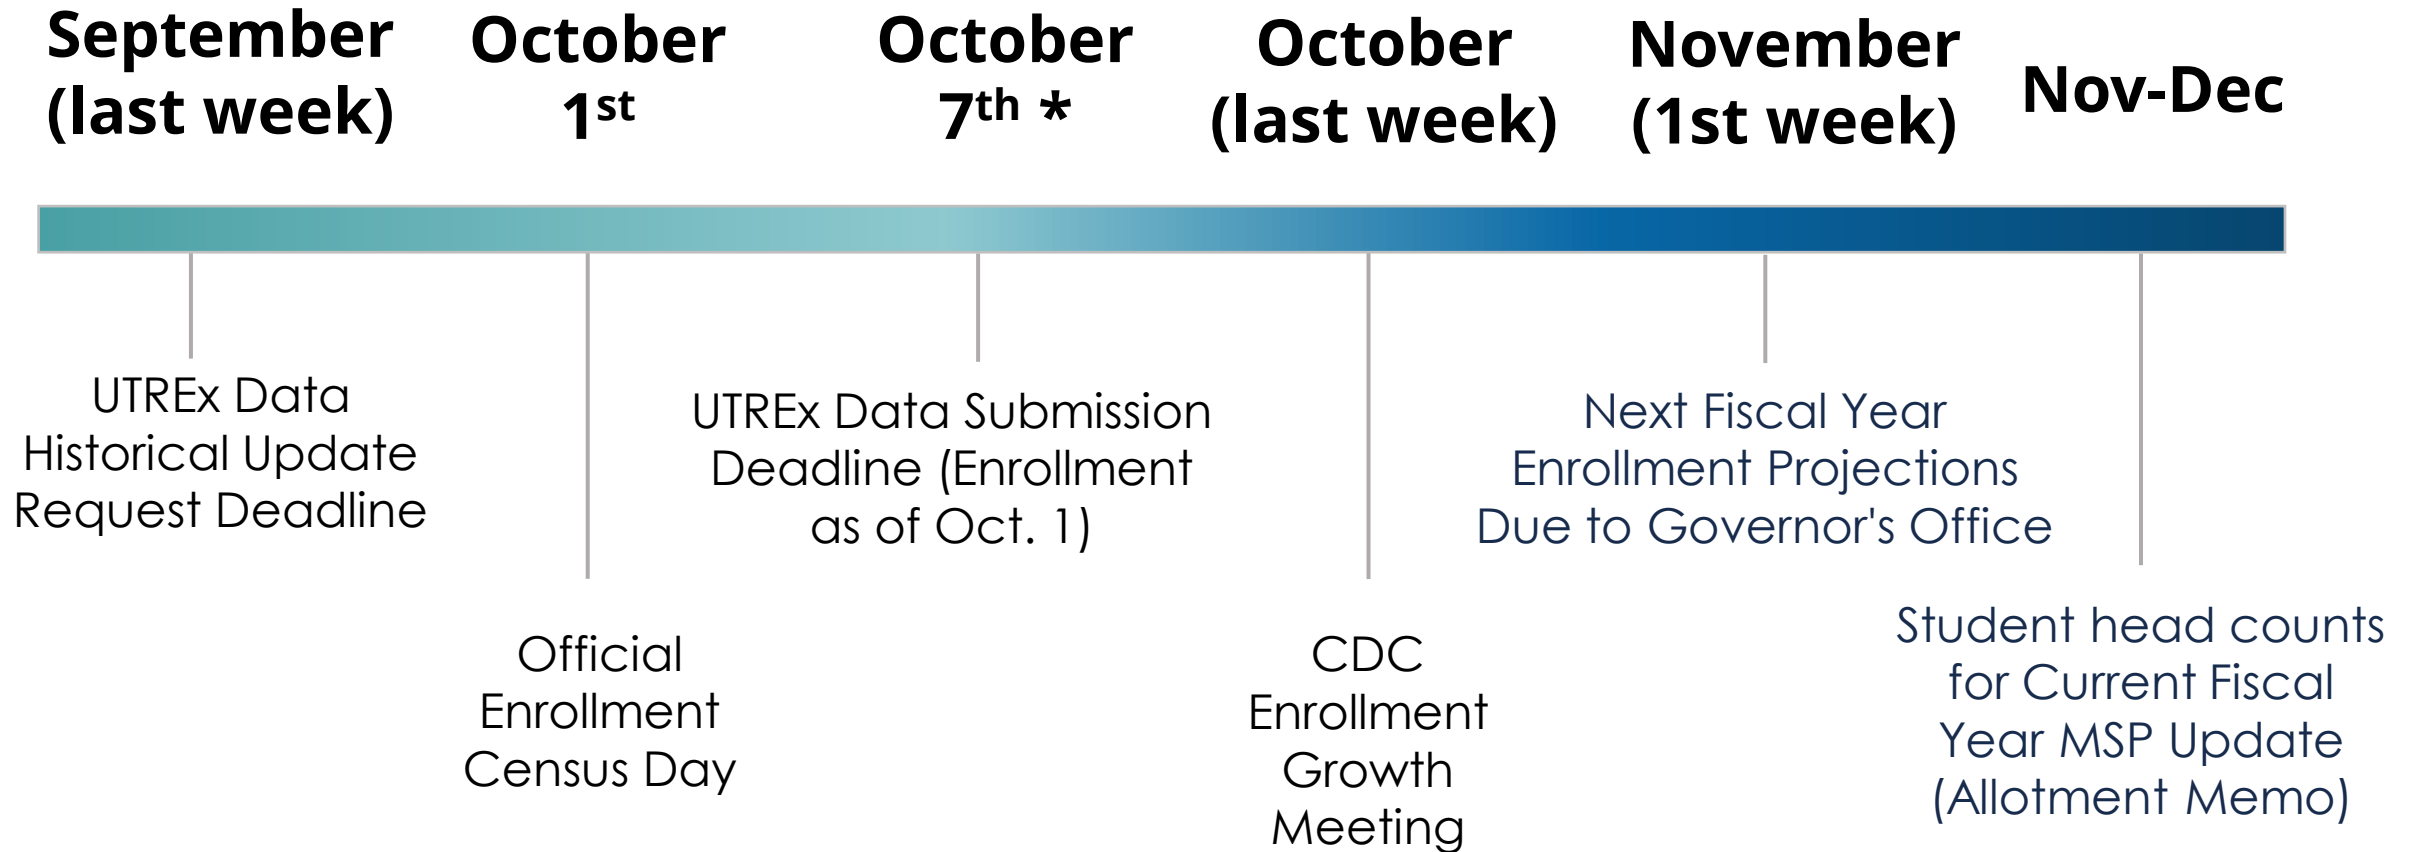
September (last week)

October $1^{st}$

October $7^{th}$ *

October (last week)

November (1st week)

Nov-Dec

UTREx Data Historical Update Request Deadline

Official Enrollment Census Day

UTREx Data Submission Deadline (Enrollment as of Oct. 1)

CDC Enrollment Growth Meeting

Next Fiscal Year Enrollment Projections Due to Governor's Office

Student head counts for Current Fiscal Year MSP Update (Allotment Memo)